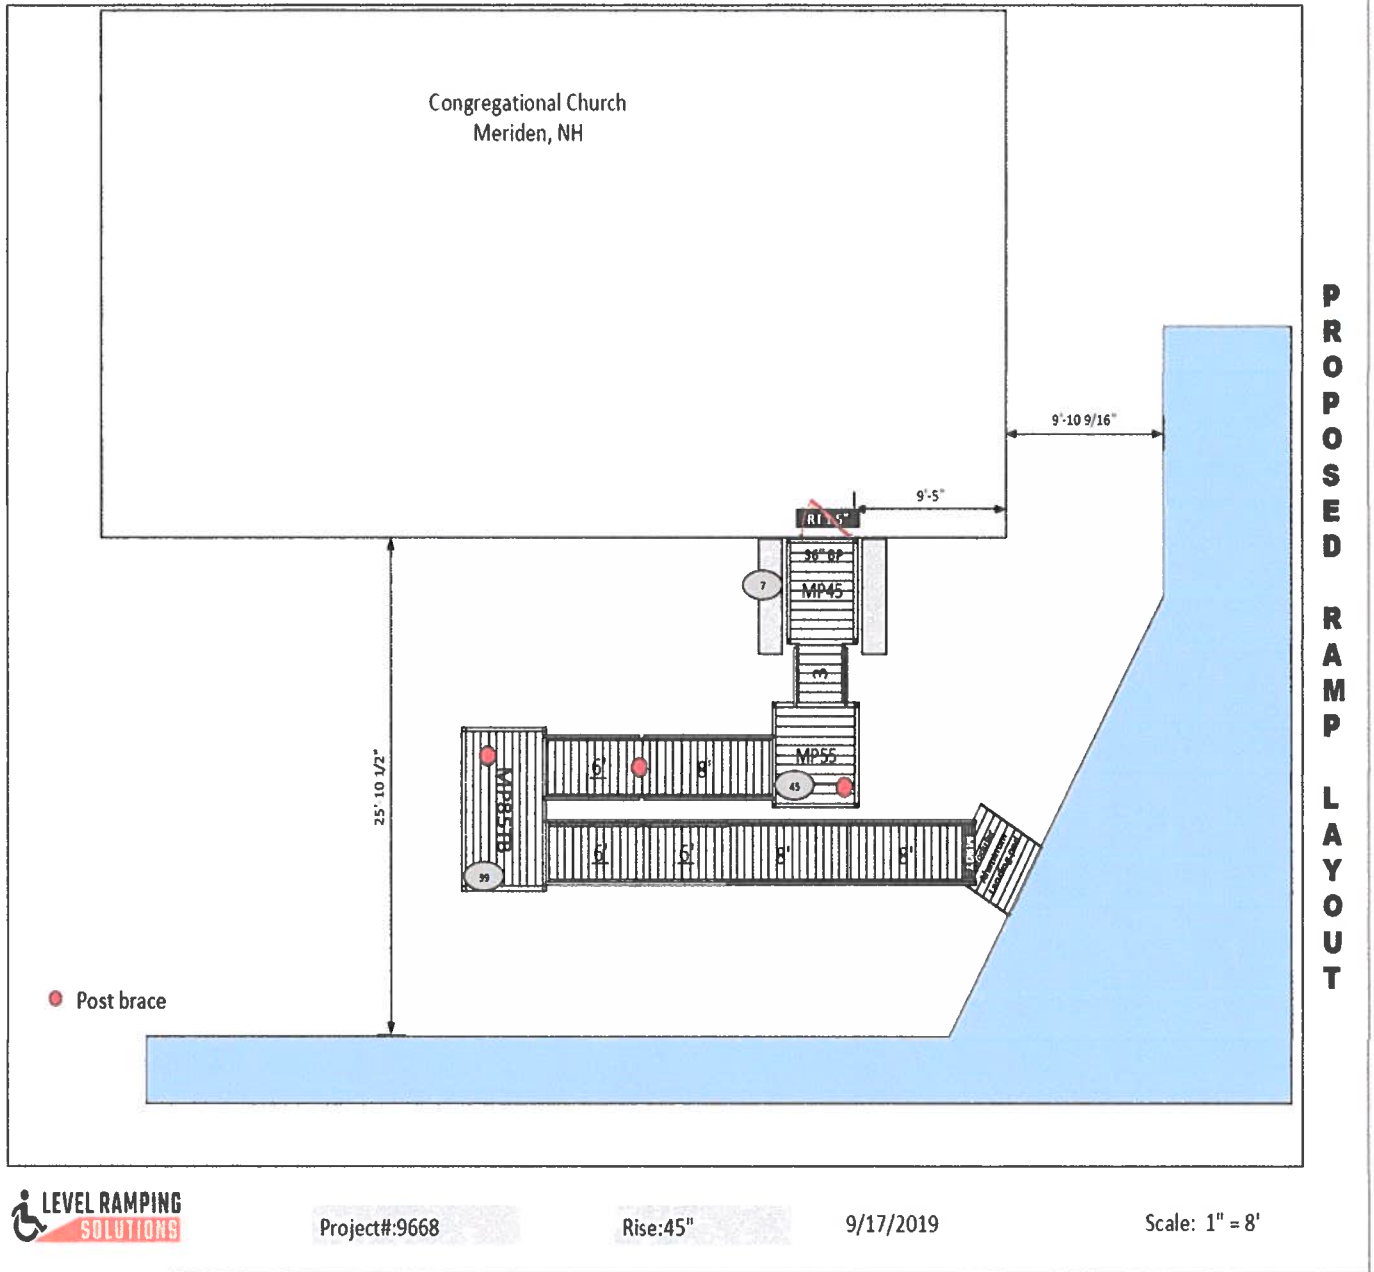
Congregational Church
Meriden, NH

9'-10 9/16"

9'-5"

R1 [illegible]"

36" BP

7

MP45

3

MP55

6'

8'

45

MP85TB

6'

6'

8'

8'

99

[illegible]

Post brace

25' 10 1/2"

PROPOSED RAMP LAYOUT

LEVEL RAMPING SOLUTIONS

Project#:9668

Rise:45"

9/17/2019

Scale: 1" = 8'